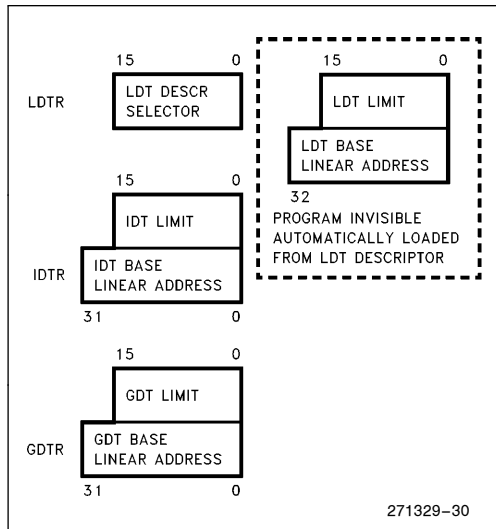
15 0

LDTR

LDT DESCR SELECTOR

15 0

LDT LIMIT

LDT BASE LINEAR ADDRESS

32

PROGRAM INVISIBLE AUTOMATICALLY LOADED FROM LDT DESCRIPTOR

15 0

IDT LIMIT

IDTR

IDT BASE LINEAR ADDRESS

31 0

15 0

GDT LIMIT

GDTR

GDT BASE LINEAR ADDRESS

31 0

271329–30